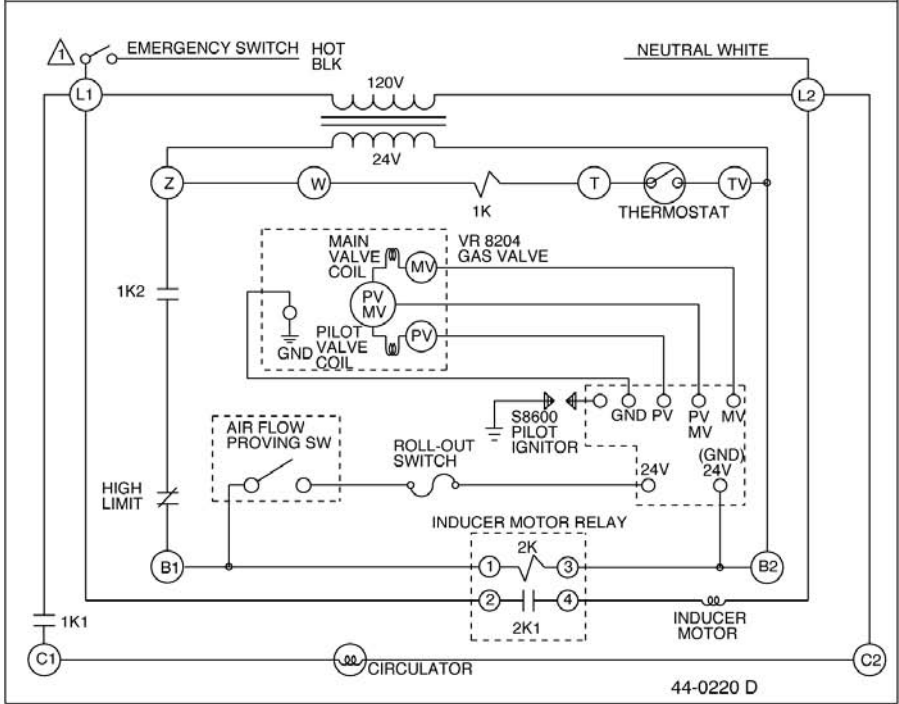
1 EMERGENCY SWITCH HOT BLK

NEUTRAL WHITE

L1

L2

120V

24V

Z

W

1K

T

TV

THERMOSTAT

MAIN VALVE COIL

MV

VR 8204 GAS VALVE

1K2

PV MV

GND

PILOT VALVE COIL

PV

S8600 PILOT IGNITOR

GND PV PV MV MV

AIR FLOW PROVING SW

ROLL-OUT SWITCH

24V

(GND) 24V

HIGH LIMIT

INDUCER MOTOR RELAY

2K

B1

1

3

B2

2

4

2K1

INDUCER MOTOR

1K1

C1

CIRCULATOR

C2

44-0220 D